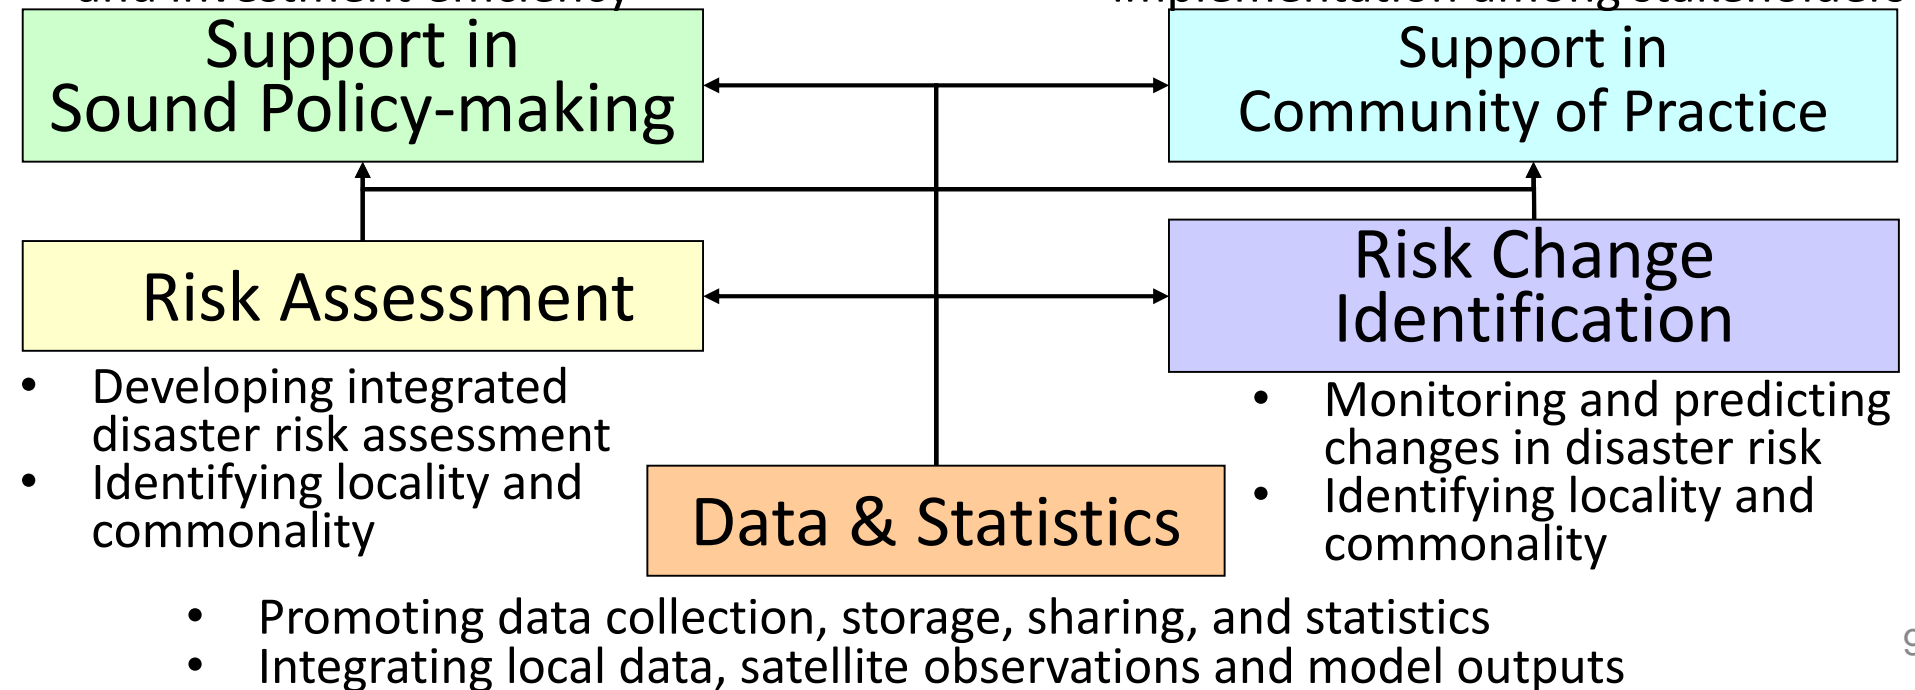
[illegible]

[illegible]

Support in Sound Policy-making

Support in Community of Practice

Risk Assessment

Risk Change Identification

- Developing integrated disaster risk assessment
- Identifying locality and commonality

Data & Statistics

- Monitoring and predicting changes in disaster risk
- Identifying locality and commonality

- Promoting data collection, storage, sharing, and statistics
- Integrating local data, satellite observations and model outputs

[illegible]